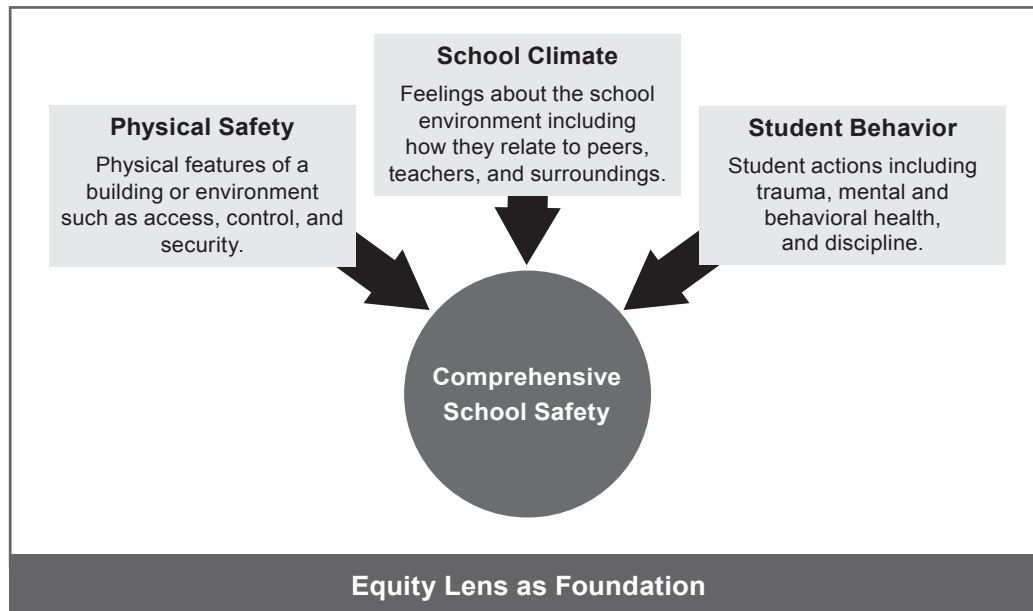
School Climate

Feelings about the school environment including how they relate to peers, teachers, and surroundings.

Physical Safety

Physical features of a building or environment such as access, control, and security.

Student Behavior

Student actions including trauma, mental and behavioral health, and discipline.

Comprehensive School Safety

Equity Lens as Foundation